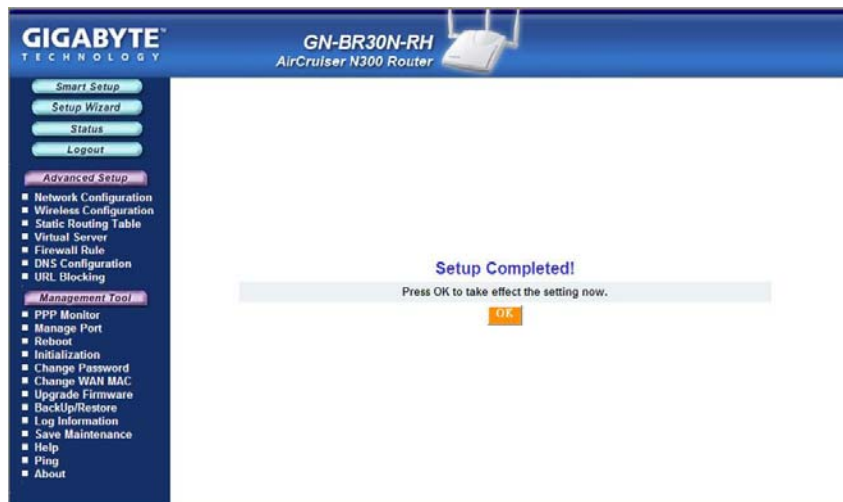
GIGABYTE™
TECHNOLOGY

GN-BR30N-RH
AirCruiser N300 Router

Smart Setup
Setup Wizard
Status
Logout

Advanced Setup
■ Network Configuration
■ Wireless Configuration
■ Static Routing Table
■ Virtual Server
■ Firewall Rule
■ DNS Configuration
■ URL Blocking

Management Tool
■ PPP Monitor
■ Manage Port
■ Reboot
■ Initialization
■ Change Password
■ Change WAN MAC
■ Upgrade Firmware
■ BackUp/Restore
■ Log Information
■ Save Maintenance
■ Help
■ Ping
■ About

Setup Completed!

Press OK to take effect the setting now.

OK